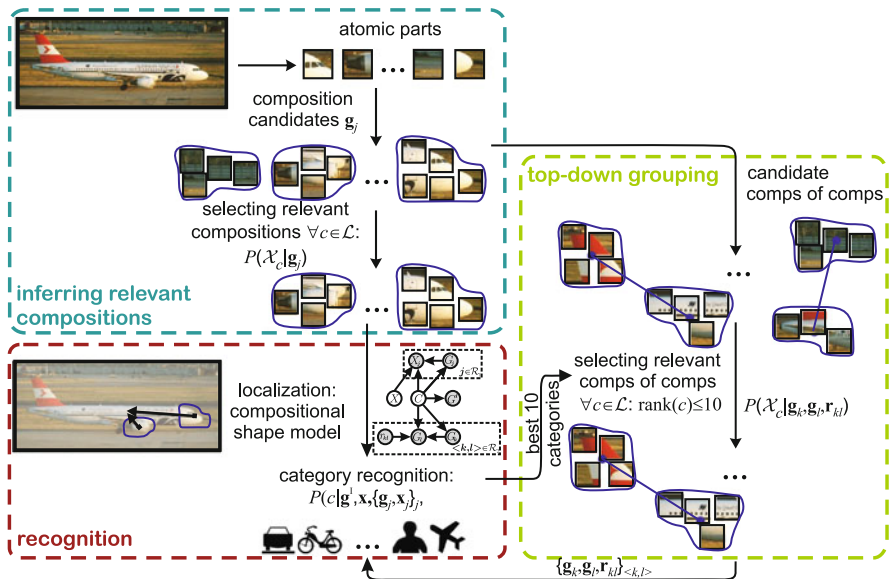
atomic parts

composition candidates $\mathbf{g}_j$

...

selecting relevant compositions $\forall c \in \mathcal{L}$: $P(\mathcal{X}_c|\mathbf{g}_j)$

...

inferring relevant compositions

top-down grouping

candidate comps of comps

...

selecting relevant comps of comps $\forall c \in \mathcal{L}$: rank$(c) \leq 10$

$P(\mathcal{X}_c|\mathbf{g}_k, \mathbf{g}_l, \mathbf{r}_{kl})$

...

best 10 categories

recognition

localization: compositional shape model

$X_i$ $G_j$ $j \in \mathcal{R}$ $X$ $C$ $G^I$ $a_{kl}$ $G_k$ $G_l$ $<k,l> \in \mathcal{R}$

category recognition: $P(c|\mathbf{g}^I, \mathbf{x}, \{\mathbf{g}_j, \mathbf{x}_j\}_j)$

...

$\{\mathbf{g}_k, \mathbf{g}_l, \mathbf{r}_{kl}\}_{<k,l>}$